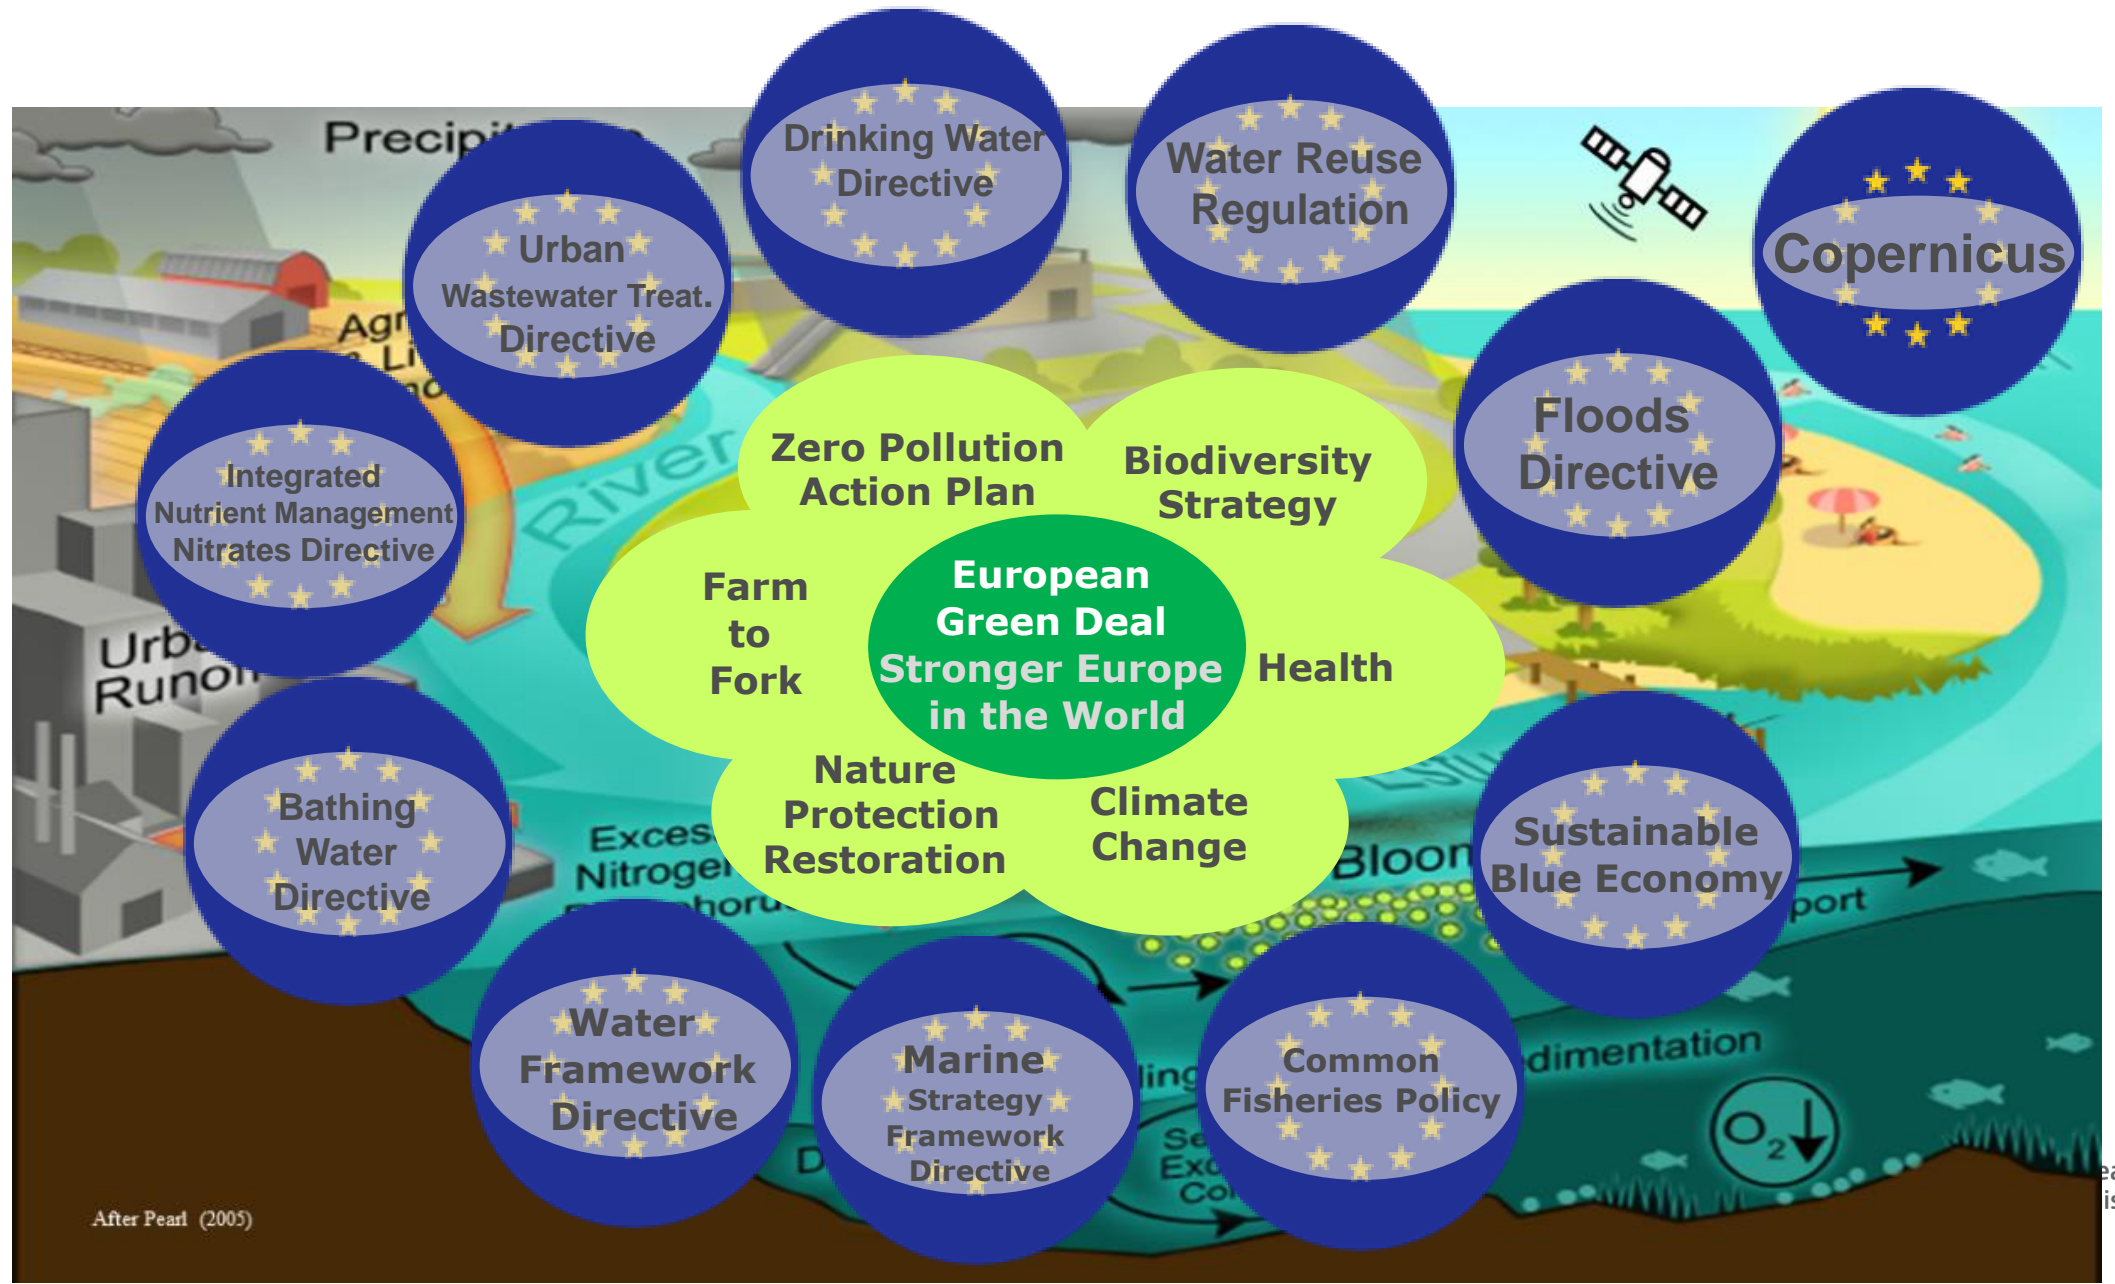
Precip

Drinking Water Directive

Water Reuse Regulation

Copernicus

Urban Wastewater Treat. Directive

Agr

Integrated Nutrient Management Nitrates Directive

River

Zero Pollution Action Plan

Biodiversity Strategy

Floods Directive

Farm to Fork

European Green Deal Stronger Europe in the World

Health

Urb Runo

Bathing Water Directive

Nature Protection Restoration

Climate Change

Sustainable Blue Economy

Exces Nitroge

Bloon

port

Water Framework Directive

Marine Strategy Framework Directive

Common Fisheries Policy

dimentation

$O_2$

After Pearl (2005)